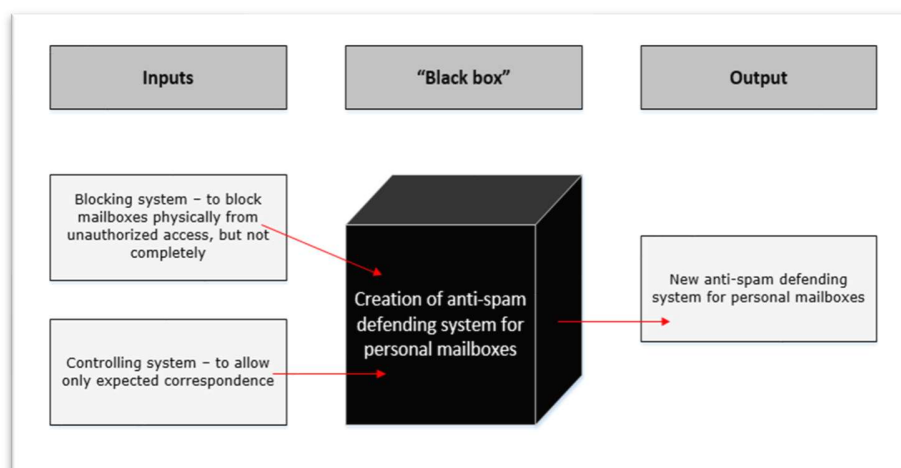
Inputs

“Black box”

Output

Blocking system – to block mailboxes physically from unauthorized access, but not completely

Controlling system – to allow only expected correspondence

Creation of anti-spam defending system for personal mailboxes

New anti-spam defending system for personal mailboxes